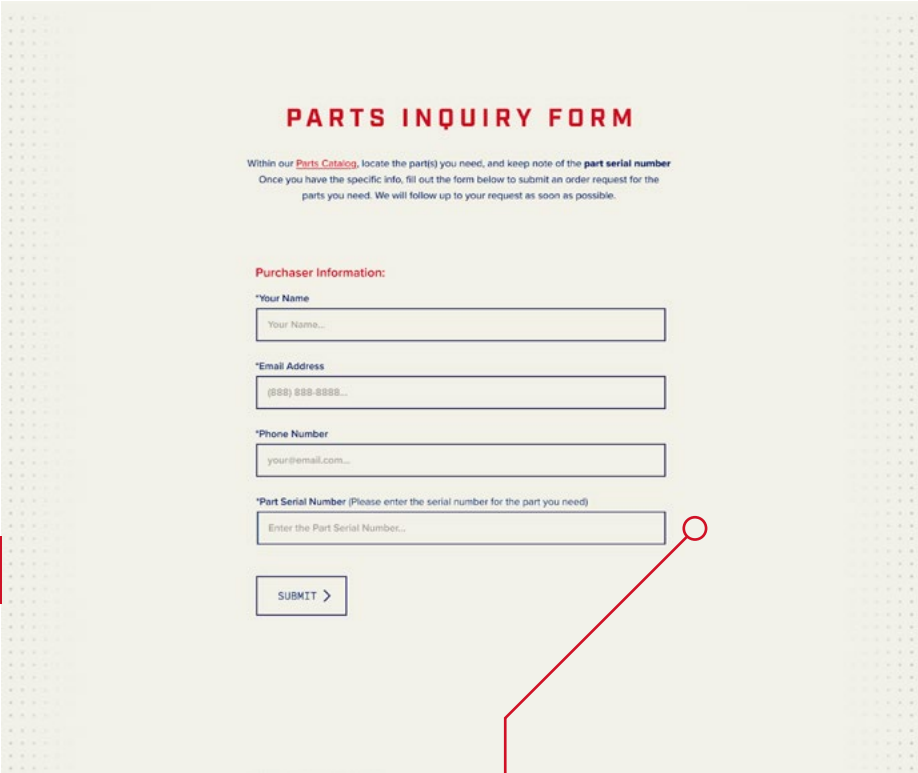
PARTS INQUIRY FORM

Within our Parts Catalog, locate the part(s) you need, and keep note of the part serial number Once you have the specific info, fill out the form below to submit an order request for the parts you need. We will follow up to your request as soon as possible.

Purchaser Information:

*Your Name

Your Name...

*Email Address

(888) 888-8888...

*Phone Number

your@email.com...

*Part Serial Number (Please enter the serial number for the part you need)

Enter the Part Serial Number...

SUBMIT